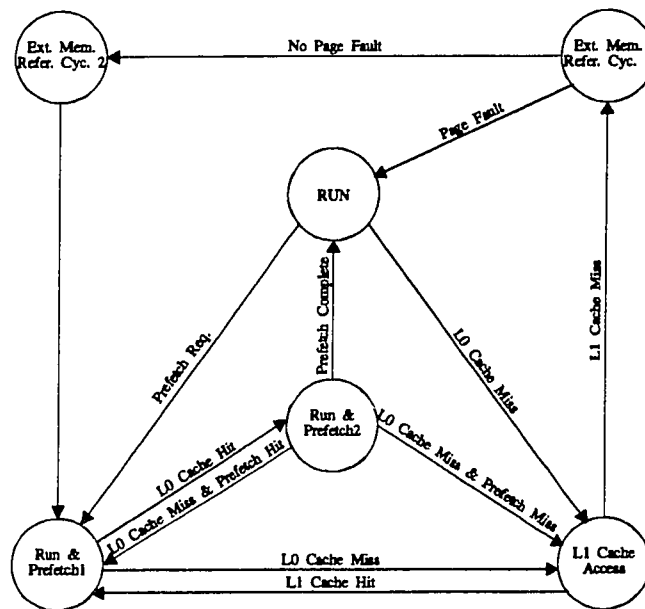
Ext. Mem. Refer. Cyc. 2

No Page Fault

Ext. Mem. Refer. Cyc.

Page Fault

RUN

L1 Cache Miss

Prefetch Req.

Prefetch Complete

L0 Cache Miss

Run & Prefetch2

L0 Cache Hit

L0 Cache Miss & Prefetch Hit

L0 Cache Miss & Prefetch Miss

Run & Prefetch1

L0 Cache Miss

L1 Cache Hit

L1 Cache Access